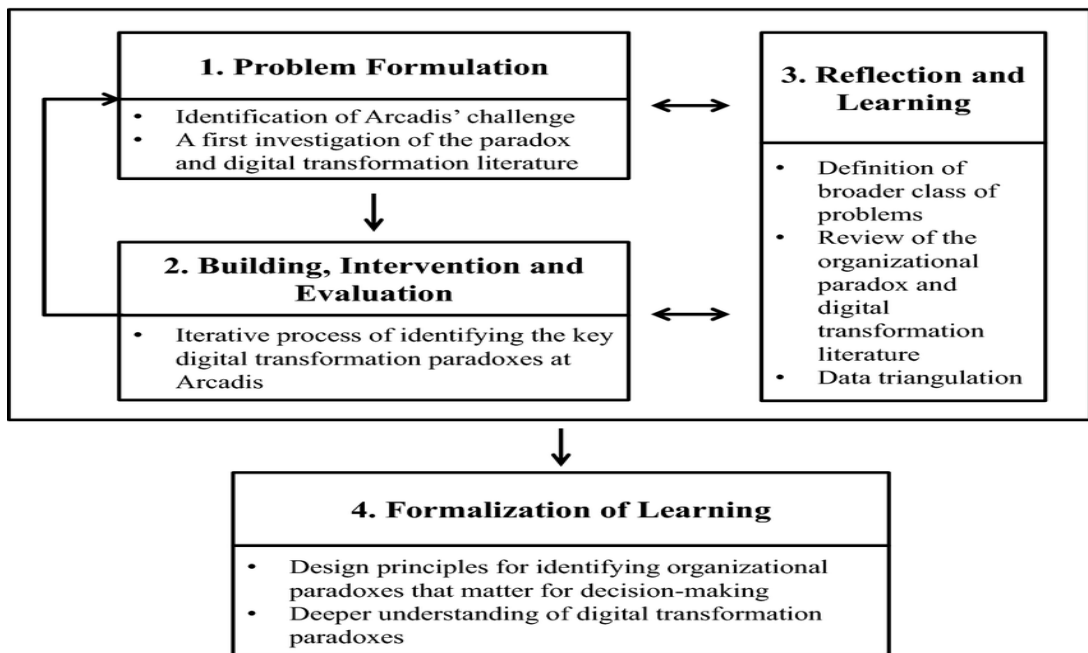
1. Problem Formulation

- Identification of Arcadis' challenge
- A first investigation of the paradox and digital transformation literature

2. Building, Intervention and Evaluation

- Iterative process of identifying the key digital transformation paradoxes at Arcadis

3. Reflection and Learning

- Definition of broader class of problems
- Review of the organizational paradox and digital transformation literature
- Data triangulation

4. Formalization of Learning

- Design principles for identifying organizational paradoxes that matter for decision-making
- Deeper understanding of digital transformation paradoxes